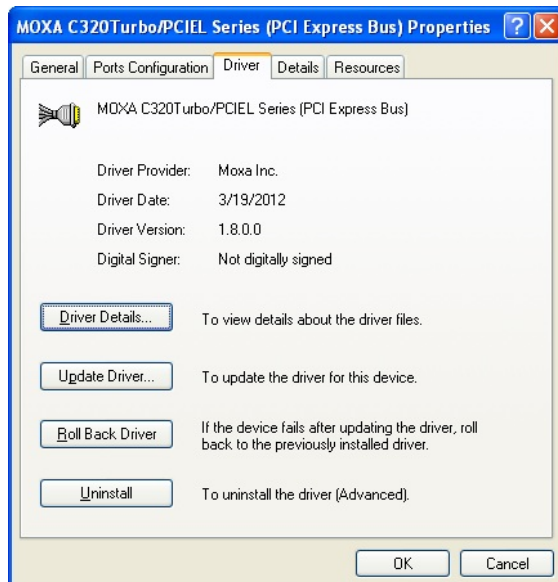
MOXA C320Turbo/PCIEL Series (PCI Express Bus) Properties

General | Ports Configuration | Driver | Details | Resources

MOXA C320Turbo/PCIEL Series (PCI Express Bus)

Driver Provider: Moxa Inc.

Driver Date: 3/19/2012

Driver Version: 1.8.0.0

Digital Signer: Not digitally signed

Driver Details... To view details about the driver files.

Update Driver... To update the driver for this device.

Roll Back Driver If the device fails after updating the driver, roll back to the previously installed driver.

Uninstall To uninstall the driver (Advanced).

OK Cancel